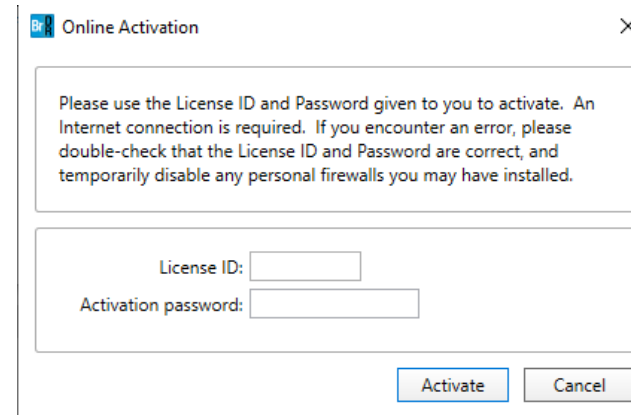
BrR Online Activation

×

Please use the License ID and Password given to you to activate. An Internet connection is required. If you encounter an error, please double-check that the License ID and Password are correct, and temporarily disable any personal firewalls you may have installed.

License ID:

Activation password:

Activate

Cancel